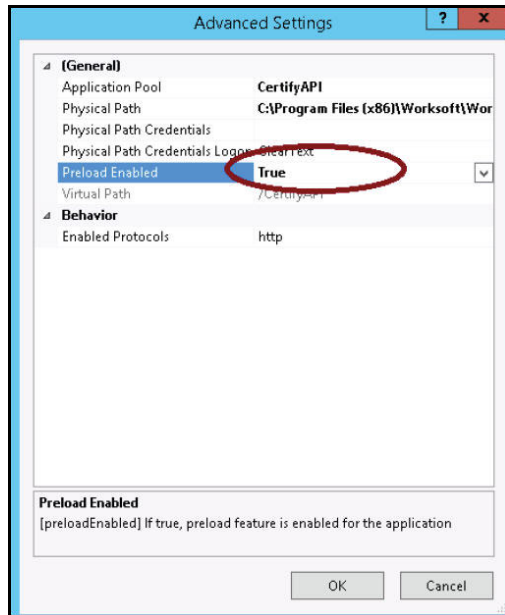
Advanced Settings

?

x

(General)

| | |
|---|---|
| Application Pool | CertifyAPI |
| Physical Path | C:\Program Files (x86)\Worksoft\Wor |
| Physical Path Credentials | |
| Physical Path Credentials Logon | ClearText |
| Preload Enabled | True |
| Virtual Path | /CertifyAPI |

Behavior

| | |
|---|---|
| Enabled Protocols | http |

Preload Enabled
[preloadEnabled] If true, preload feature is enabled for the application

OK

Cancel